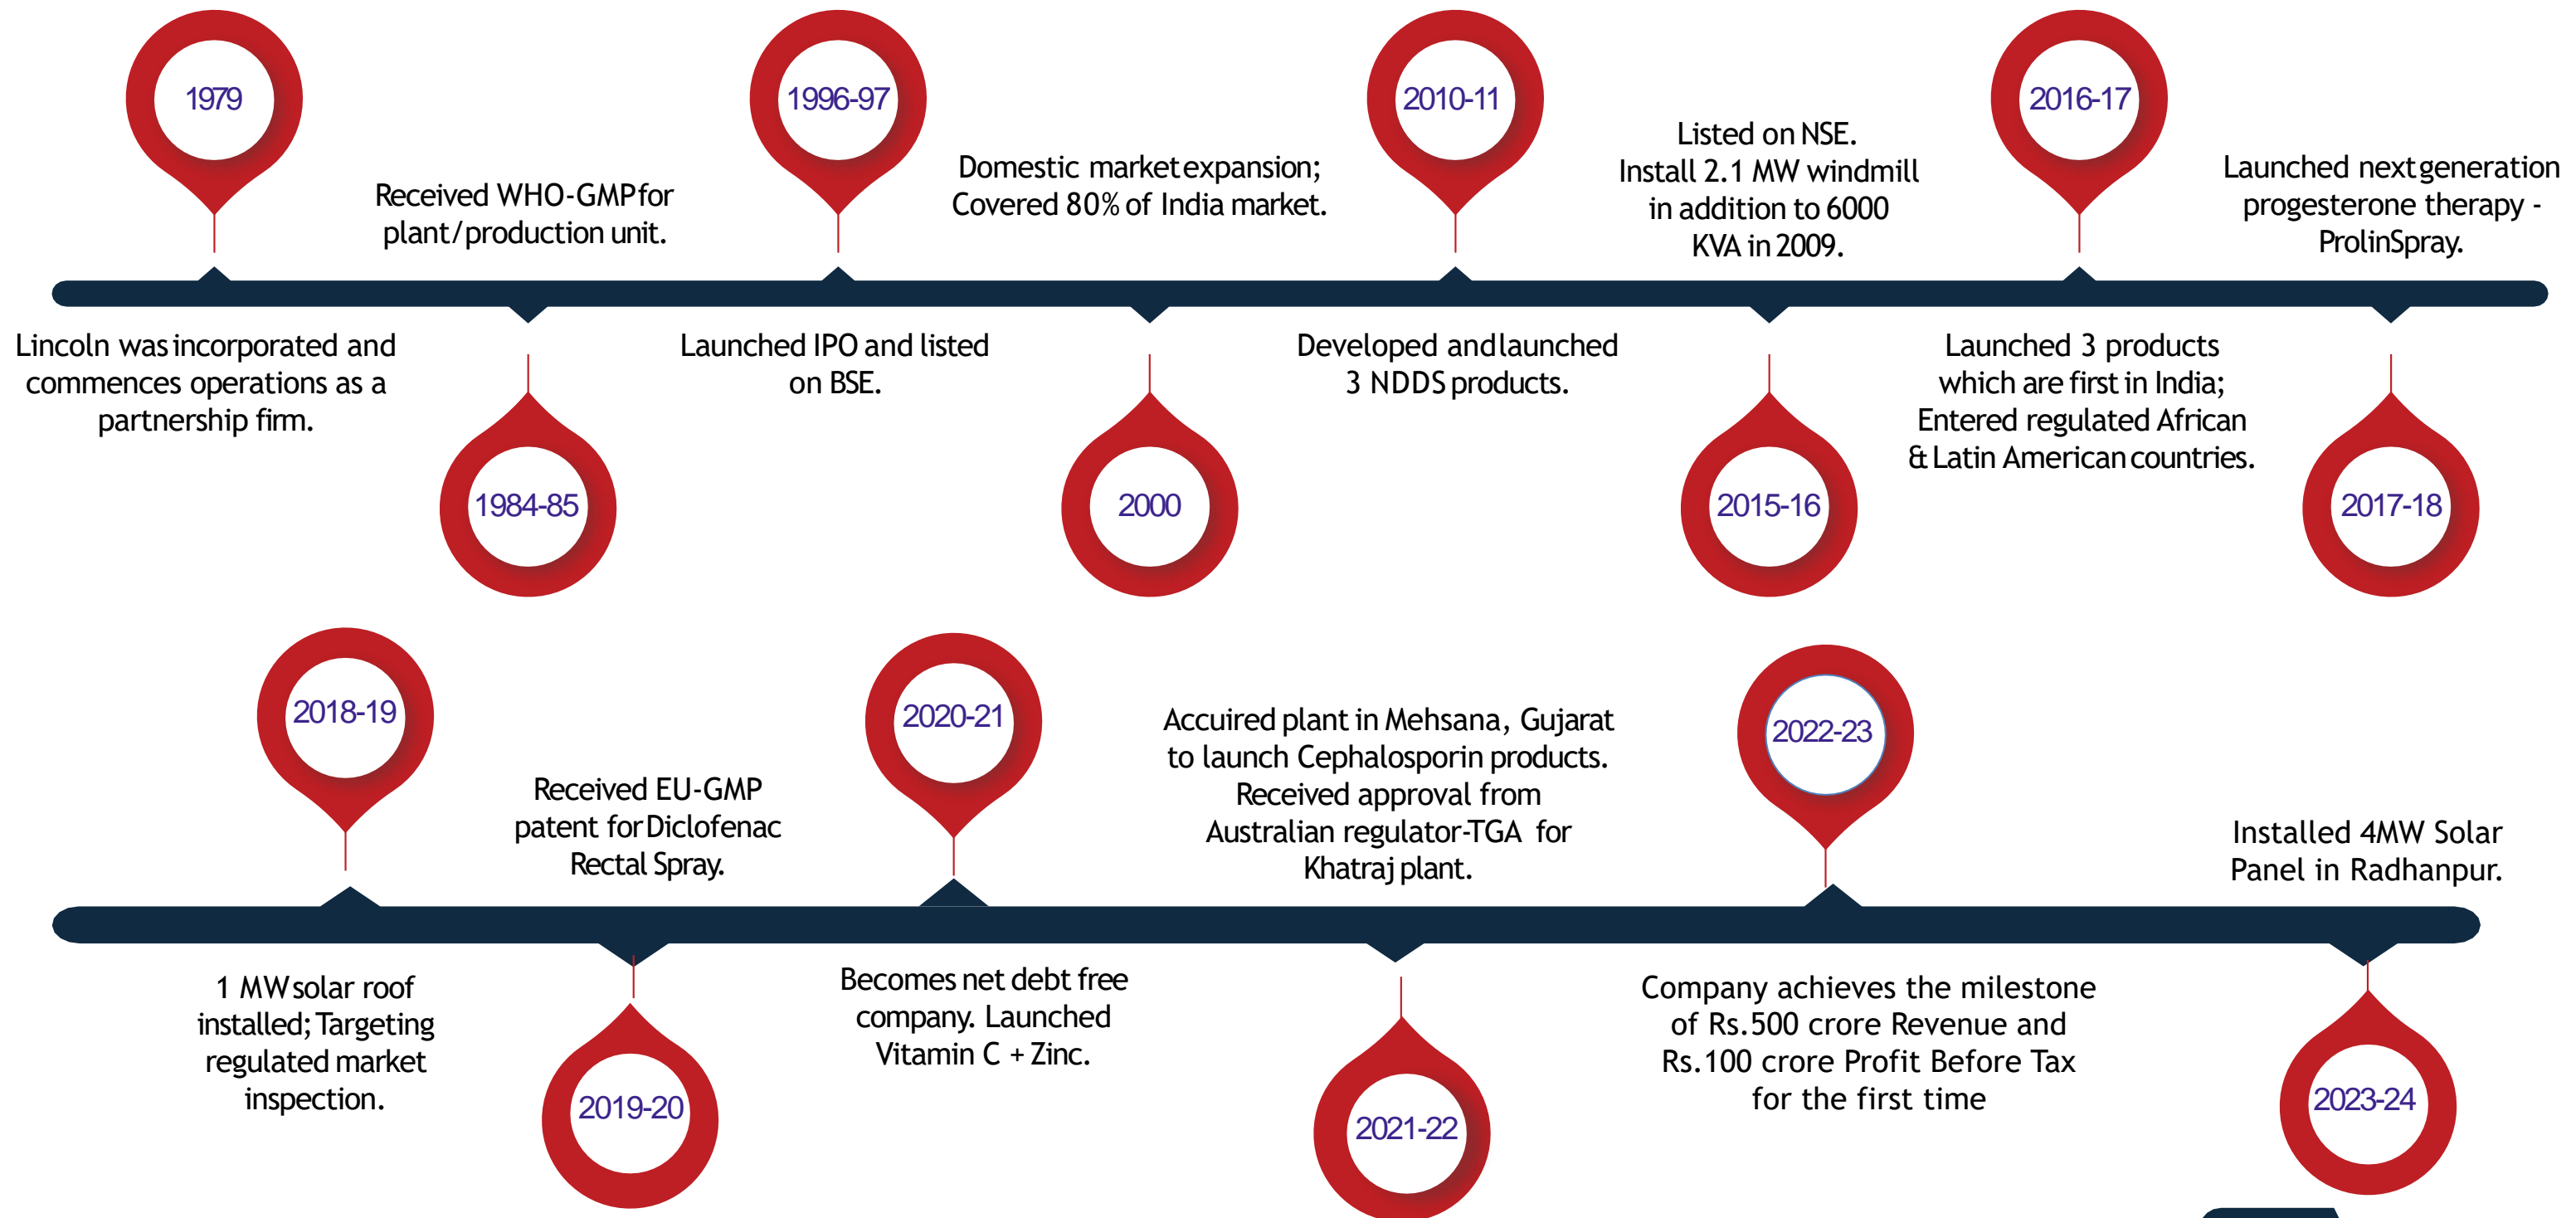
1979

Lincoln was incorporated and commences operations as a partnership firm.

Received WHO-GMP for plant/production unit.

1984-85

1996-97

Launched IPO and listed on BSE.

Domestic market expansion; Covered 80% of India market.

2000

2010-11

Developed and launched 3 NDDS products.

Listed on NSE. Install 2.1 MW windmill in addition to 6000 KVA in 2009.

2015-16

2016-17

Launched 3 products which are first in India; Entered regulated African & Latin American countries.

Launched next generation progesterone therapy - ProlinSpray.

2017-18

2018-19

1 MW solar roof installed; Targeting regulated market inspection.

Received EU-GMP patent for Diclofenac Rectal Spray.

2019-20

2020-21

Becomes net debt free company. Launched Vitamin C + Zinc.

Accuired plant in Mehsana, Gujarat to launch Cephalosporin products. Received approval from Australian regulator-TGA for Khatraj plant.

2021-22

2022-23

Company achieves the milestone of Rs.500 crore Revenue and Rs.100 crore Profit Before Tax for the first time

Installed 4MW Solar Panel in Radhanpur.

2023-24